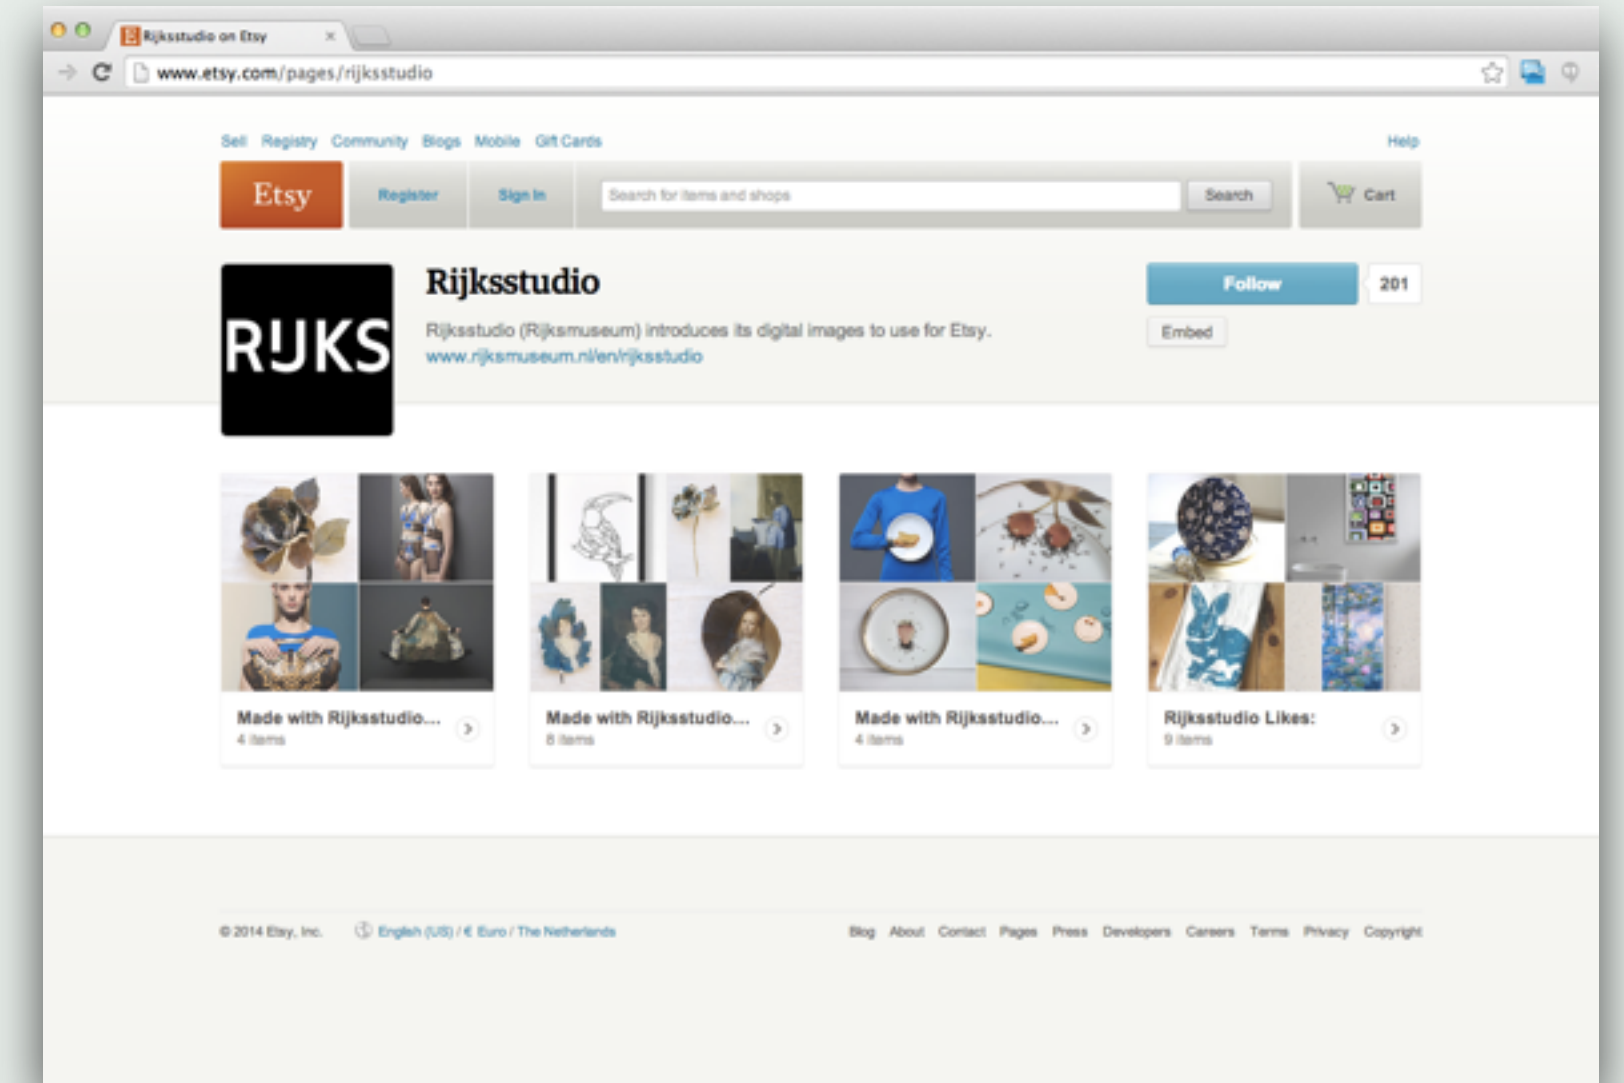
Rijksstudio on Etsy

www.etsy.com/pages/rijksstudio

Sell Registry Community Blogs Mobile Gift Cards

Help

Etsy

Register

Sign In

Search for items and shops

Search

Cart

RIJKS

Rijksstudio

Rijksstudio (Rijksmuseum) introduces its digital images to use for Etsy.
www.rijksmuseum.nl/en/rijksstudio

Follow

201

Embed

Made with Rijksstudio...
4 items

Made with Rijksstudio...
8 items

Made with Rijksstudio...
4 items

Rijksstudio Likes:
9 items

© 2014 Etsy, Inc.

English (US) / € Euro / The Netherlands

Blog About Contact Pages Press Developers Careers Terms Privacy Copyright